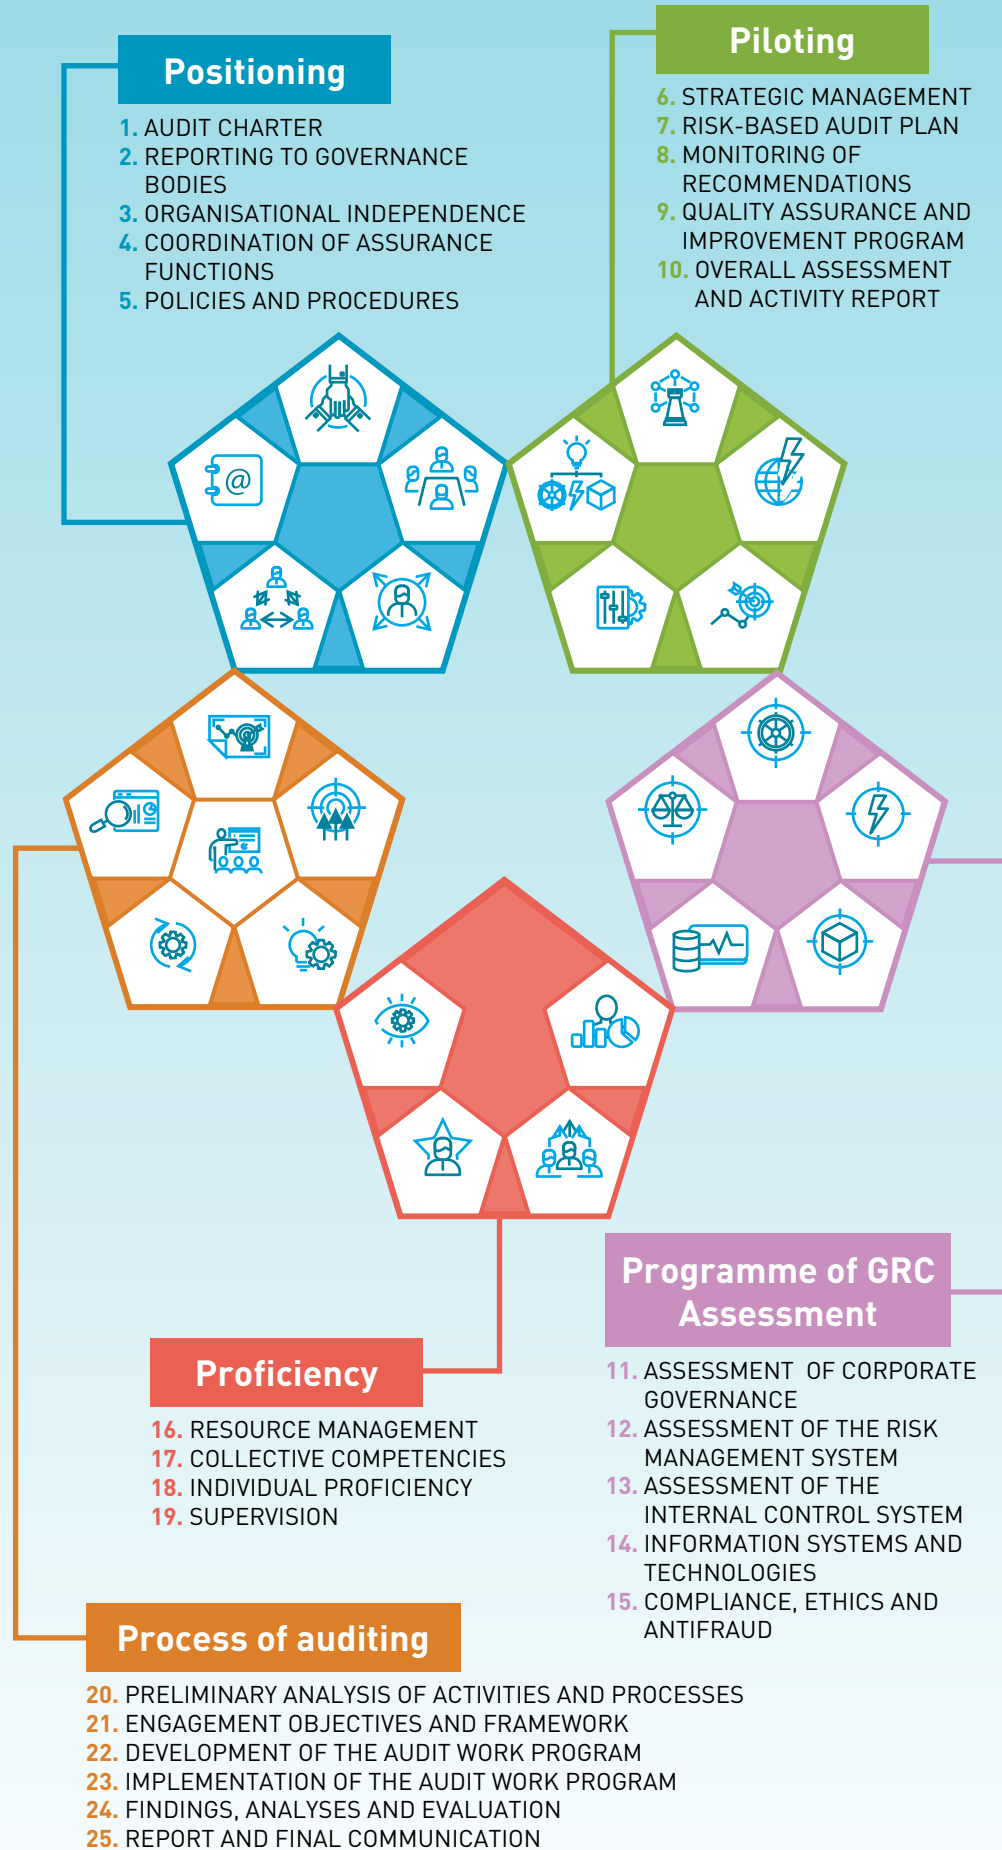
Positioning

1. AUDIT CHARTER
2. REPORTING TO GOVERNANCE BODIES
3. ORGANISATIONAL INDEPENDENCE
4. COORDINATION OF ASSURANCE FUNCTIONS
5. POLICIES AND PROCEDURES

Piloting

6. STRATEGIC MANAGEMENT
7. RISK-BASED AUDIT PLAN
8. MONITORING OF RECOMMENDATIONS
9. QUALITY ASSURANCE AND IMPROVEMENT PROGRAM
10. OVERALL ASSESSMENT AND ACTIVITY REPORT

Programme of GRC Assessment

11. ASSESSMENT OF CORPORATE GOVERNANCE
12. ASSESSMENT OF THE RISK MANAGEMENT SYSTEM
13. ASSESSMENT OF THE INTERNAL CONTROL SYSTEM
14. INFORMATION SYSTEMS AND TECHNOLOGIES
15. COMPLIANCE, ETHICS AND ANTIFRAUD

Proficiency

16. RESOURCE MANAGEMENT
17. COLLECTIVE COMPETENCIES
18. INDIVIDUAL PROFICIENCY
19. SUPERVISION

Process of auditing

20. PRELIMINARY ANALYSIS OF ACTIVITIES AND PROCESSES
21. ENGAGEMENT OBJECTIVES AND FRAMEWORK
22. DEVELOPMENT OF THE AUDIT WORK PROGRAM
23. IMPLEMENTATION OF THE AUDIT WORK PROGRAM
24. FINDINGS, ANALYSES AND EVALUATION
25. REPORT AND FINAL COMMUNICATION